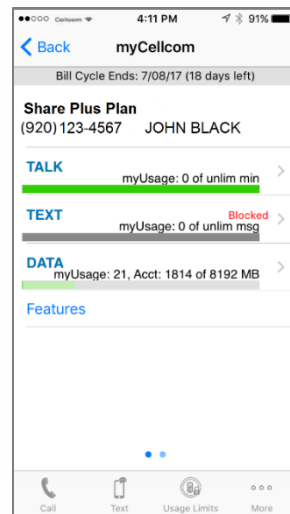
●●○○○ Cellcom 4:11 PM 91%

Back myCellcom

Bill Cycle Ends: 7/08/17 (18 days left)

Share Plus Plan
(920) 123-4567 JOHN BLACK

TALK
myUsage: 0 of unlim min

TEXT
Blocked
myUsage: 0 of unlim msg

DATA
myUsage: 21, Acct: 1814 of 8192 MB

Features

Call Text Usage Limits More